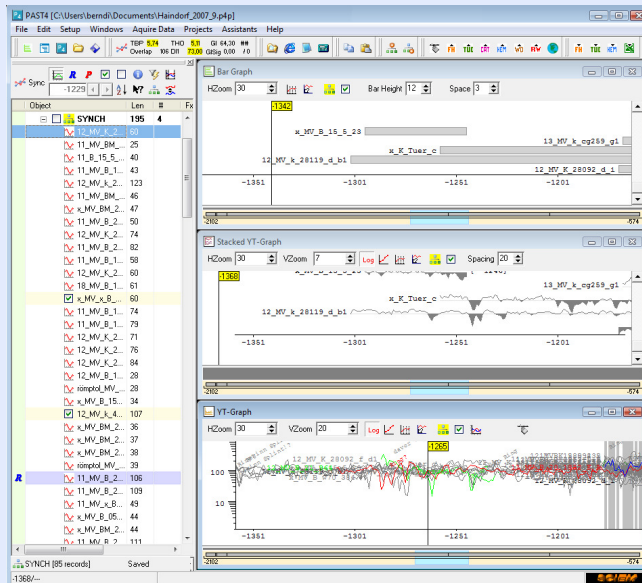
PAST4 [C:\Users\berndi\Documents\Haindorf_2007_9.p4p]

File Edit Setup Windows Aquire Data Projects Assistants Help

TBP 5,74 THO 5,11 Gl 64,30 ##
Overlap 106 Dff 73,00 GlSig 0,00 / 0

Sync -1229

| Object | Len | # |
|---|---|---|
| SYNCH | 195 | 4 |
| 12_MV_K_2... | 60 | |
| 11_MV_BM_... | 25 | |
| 11_B_15_5... | 40 | |
| 11_MV_B_1... | 43 | |
| 12_MV_k_2... | 123 | |
| 11_MV_BM_... | 46 | |
| x_MV_BM_2... | 47 | |
| 12_MV_B_2... | 50 | |
| 12_MV_K_2... | 74 | |
| 11_MV_K_2... | 81 | |
| 11_MV_B_2... | 58 | |
| 12_MV_K_2... | 60 | |
| 12_MV_B_8... | 61 | |
| x_MV_x_B... | 60 | |
| 11_MV_B_1... | 74 | |
| 11_MV_B_1... | 79 | |
| 12_MV_K_2... | 71 | |
| 12_MV_K_2... | 76 | |
| 12_MV_K_2... | 84 | |
| 12_MV_B_2... | 78 | |
| römptol_MV... | 28 | |
| x_MV_B_15... | 38 | |
| 12_MV_k_4... | 107 | |
| x_MV_BM_2... | 36 | |
| x_MV_BM_2... | 37 | |
| x_MV_BM_2... | 38 | |
| römptol_MV... | 39 | |
| 11_MV_B_2... | 106 | |
| 11_MV_B_1... | 109 | |
| 11_MV_x_B... | 49 | |
| x_MV_B_05... | 44 | |
| x_MV_B_2... | 44 | |
| 11_MV_B_2... | 111 | |

SYNCH [85 records] Saved
-1368/---

Bar Graph
HZoom 30 Bar Height 12 Space 3
-1342
x_MV_B_15_5_23
13_MV_k_cg259_g1
x_K_Tuer_c
12_MV_k_28119_d_b1
12_MV_K_28092_d_i
-1351 -1301 -1251 -1201
-2102 -574

Stacked YT-Graph
HZoom 30 VZoom 7 Log Spacing 20
-1368
13_MV_k_cg259_g1
x_K_Tuer_c
12_MV_k_28119_d_b1
-1351 -1301 -1251 -1201
-2102 -574

YT-Graph
HZoom 30 VZoom 20 Log
-1265
12_MV_K_28092_d_i
100
10
-1351 -1301 -1251 -1201
-2102 -574